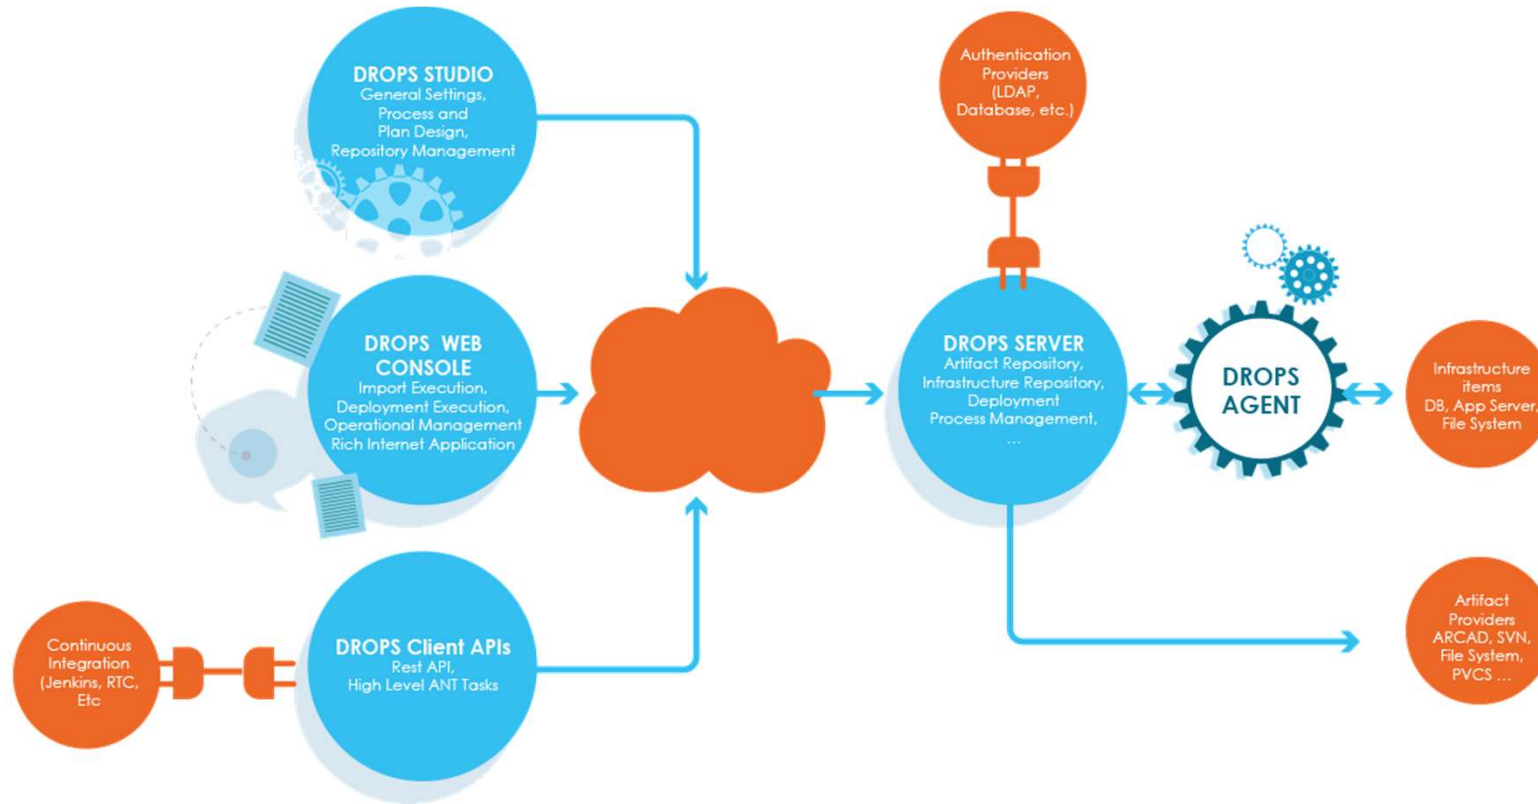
DROPS STUDIO
General Settings,
Process and
Plan Design,
Repository Management

DROPS WEB CONSOLE
Import Execution,
Deployment Execution,
Operational Management
Rich Internet Application

Continuous Integration (Jenkins, RTC, Etc

DROPS Client APIs
Rest API,
High Level ANT Tasks

Authentication Providers (LDAP, Database, etc.)

DROPS SERVER
Artifact Repository,
Infrastructure Repository,
Deployment
Process Management,
...

DROPS AGENT

Infrastructure items
DB, App Server,
File System

Artifact Providers
ARCAD, SVN,
File System,
PVCS ...